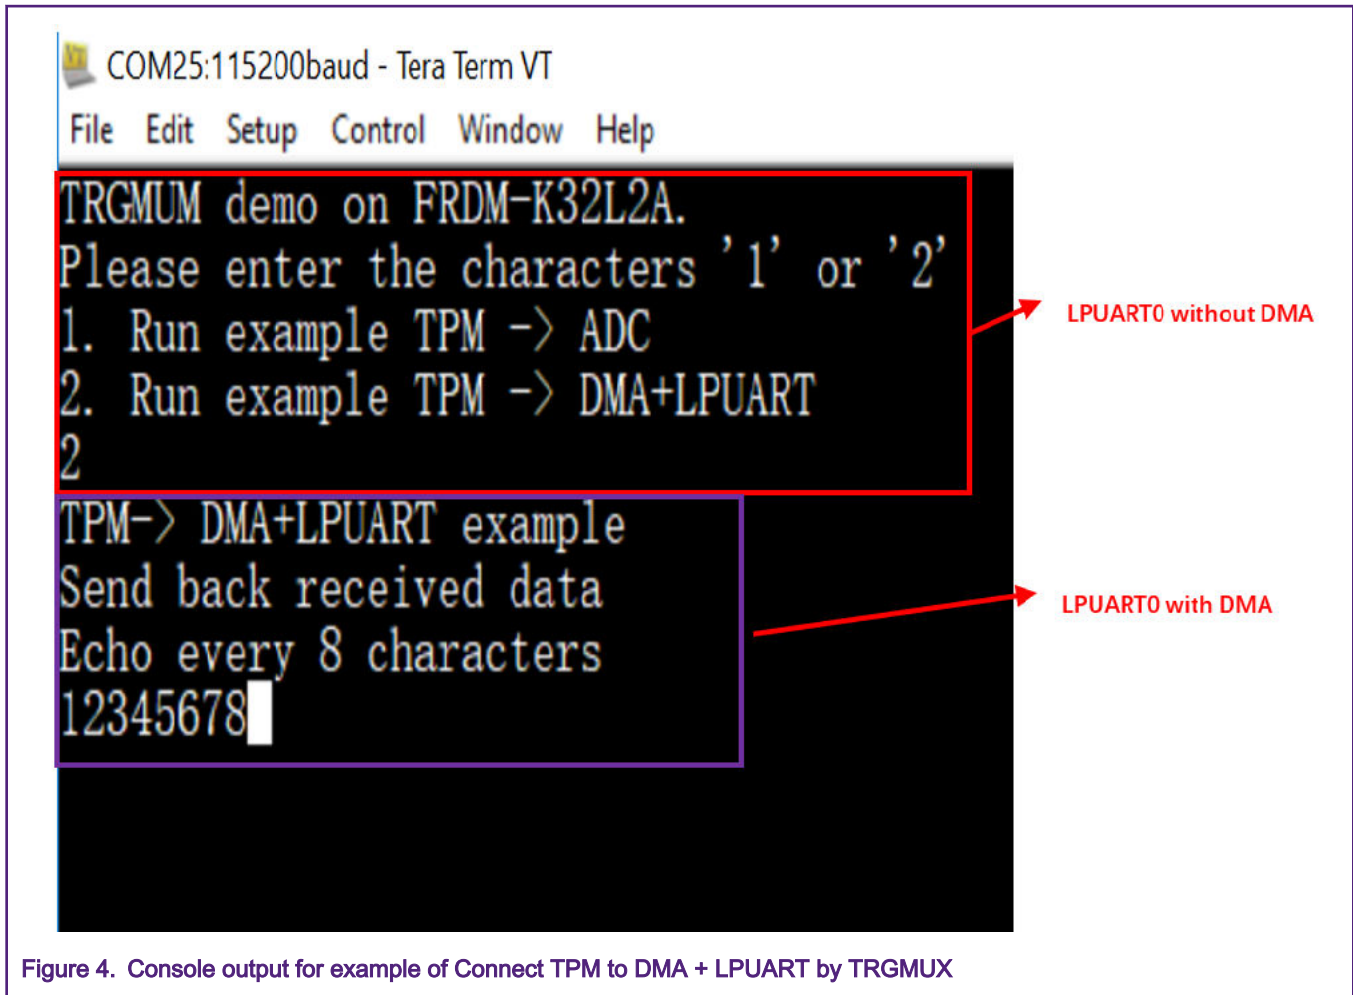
COM25:115200baud - Tera Term VT

File Edit Setup Control Window Help

TRGMUM demo on FRDM-K32L2A.
Please enter the characters '1' or '2'
1. Run example TPM -> ADC
2. Run example TPM -> DMA+LPUART
2

LPUART0 without DMA

TPM-> DMA+LPUART example
Send back received data
Echo every 8 characters
12345678

LPUART0 with DMA

Figure 4. Console output for example of Connect TPM to DMA + LPUART by TRGMUX